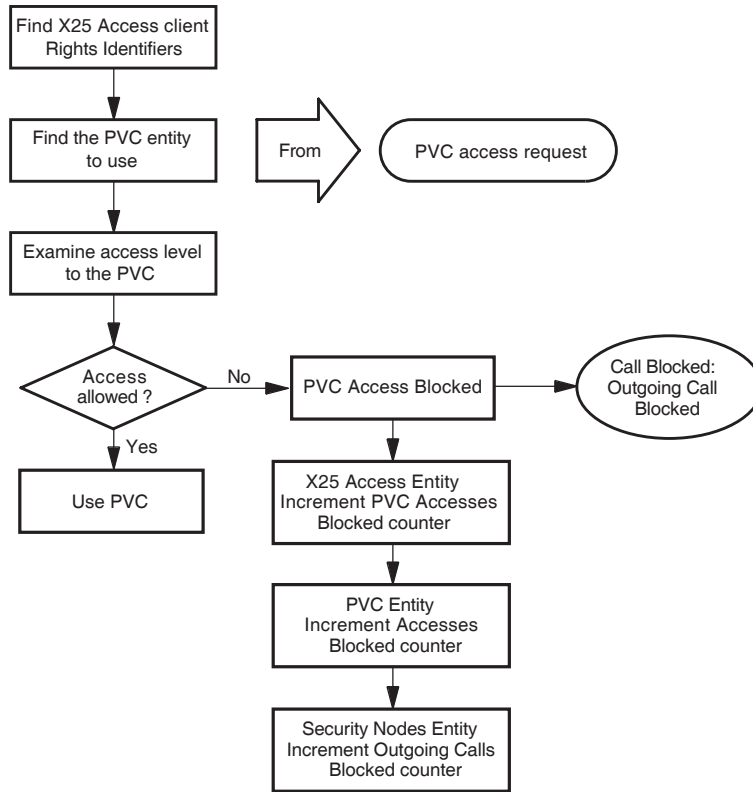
Find X25 Access client Rights Identifiers

From

PVC access request

Find the PVC entity to use

Examine access level to the PVC

Access allowed ?

No

PVC Access Blocked

Call Blocked: Outgoing Call Blocked

Yes

Use PVC

X25 Access Entity Increment PVC Accesses Blocked counter

PVC Entity Increment Accesses Blocked counter

Security Nodes Entity Increment Outgoing Calls Blocked counter